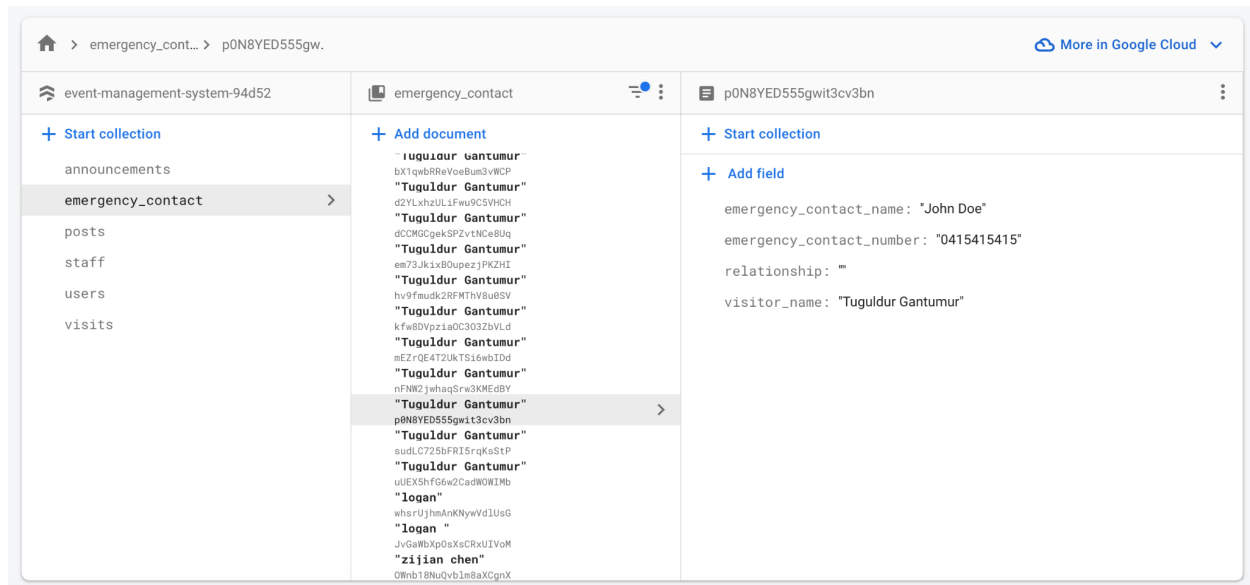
> emergency_cont... > p0N8YED555gw.

More in Google Cloud

event-management-system-94d52

+ Start collection

announcements
emergency_contact
posts
staff
users
visits

emergency_contact

+ Add document

"Tuguldur Gantumur"
bX1qwbRReVoeBum3vWCP
"Tuguldur Gantumur"
d2YLxhzULiFwu9C5VHCH
"Tuguldur Gantumur"
dCCMGCgekSPZvtNCe8Uq
"Tuguldur Gantumur"
em73JkixBOupezjPKZHI
"Tuguldur Gantumur"
hv9fmudk2RFMThV8u0SV
"Tuguldur Gantumur"
kfw8DVpziaOC3O3ZbVLd
"Tuguldur Gantumur"
mEZrQE4T2UkTSi6wbIDd
"Tuguldur Gantumur"
nFNW2jwhaqSrw3KMEdBY
"Tuguldur Gantumur"
p0N8YED555gwit3cv3bn
"Tuguldur Gantumur"
sudLC725bFRI5rqKsStP
"Tuguldur Gantumur"
uUEX5hfG6w2CadWOWIMb
"logan"
whsrUjhmAnKNywVdlUsG
"logan "
JvGaWbXpOsXsCRxUIVoM
"zijian chen"
OWnb18NuQvblm8aXCgnX

p0N8YED555gwit3cv3bn

+ Start collection

+ Add field

emergency_contact_name: "John Doe"

emergency_contact_number: "0415415415"

relationship: ""

visitor_name: "Tuguldur Gantumur"